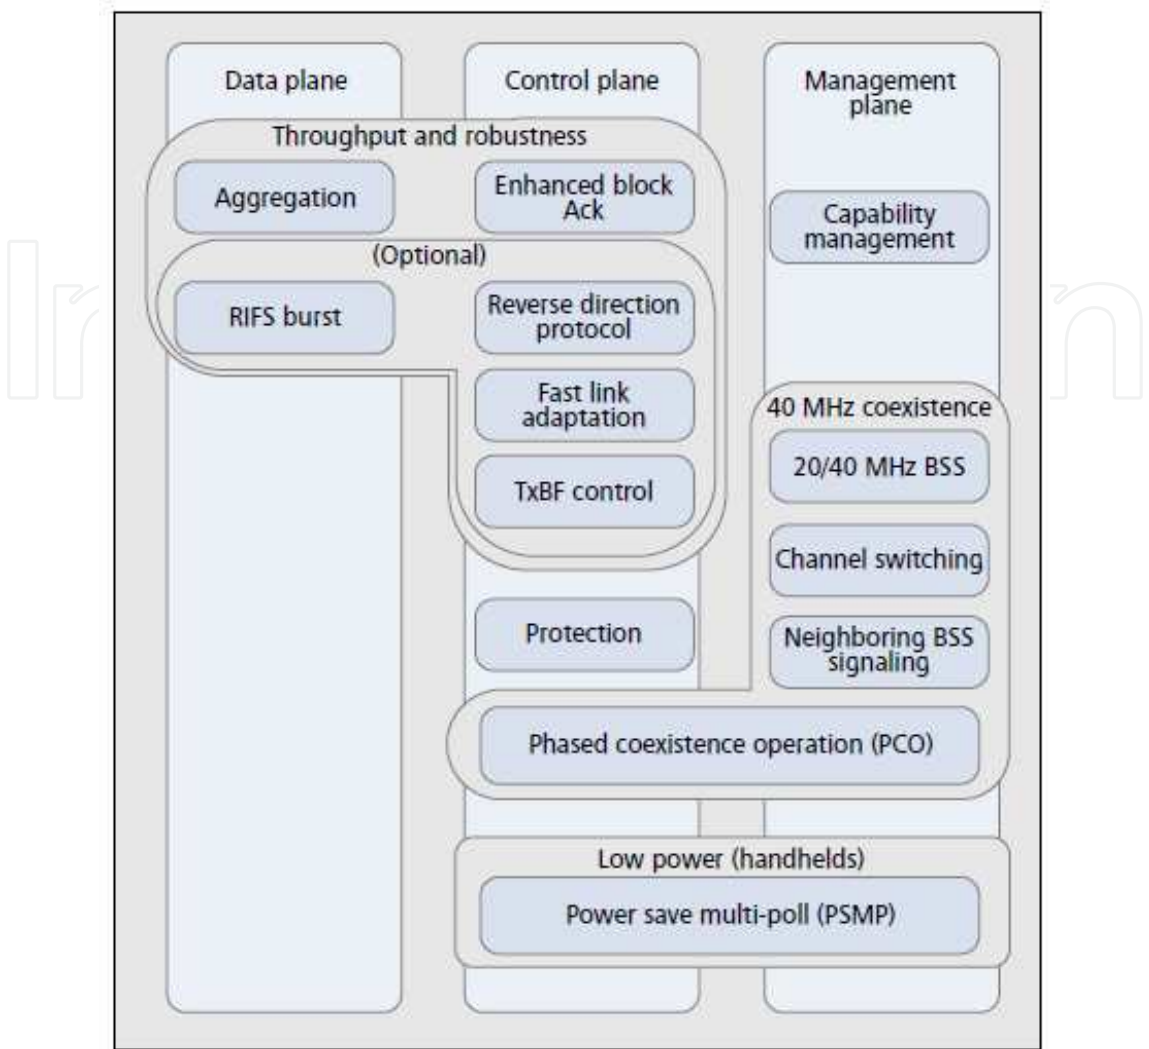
Data plane

Control plane

Management plane

Throughput and robustness

Aggregation

Enhanced block Ack

Capability management

(Optional)

RIFS burst

Reverse direction protocol

Fast link adaptation

TxBF control

40 MHz coexistence

20/40 MHz BSS

Channel switching

Protection

Neighboring BSS signaling

Phased coexistence operation (PCO)

Low power (handhelds)

Power save multi-poll (PSMP)